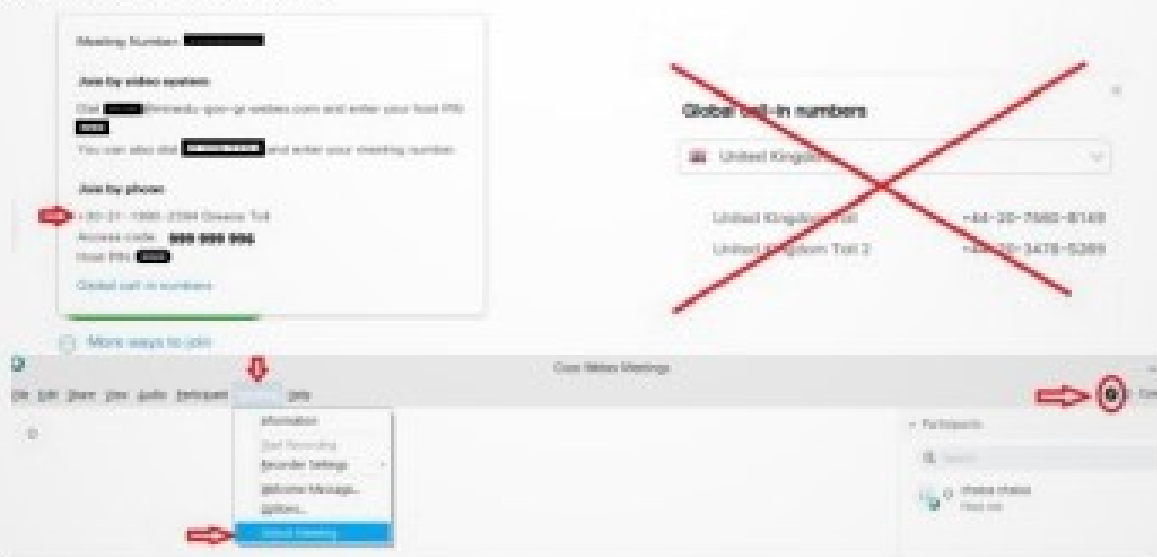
Meeting Number: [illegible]

Join by video system

Dial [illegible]@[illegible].webex.com and enter your host PIN: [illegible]

You can also dial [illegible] and enter your meeting number.

Join by phone

+30-21-1990-2394 Greece Toll

Access code: 999 999 996

Host PIN: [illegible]

Global call-in numbers

Global call-in numbers

United Kingdom

United Kingdom Toll +44-20-7660-8149

United Kingdom Toll 2 +44-20-3478-5289

More ways to join

Cisco Webex Meetings

File Edit Share View Audio Participant Meeting Help

Information

Start Recording

Recorder Settings

Welcome Message...

Options...

About Meeting

Participants

Search

chalsa chalsa
Host, me